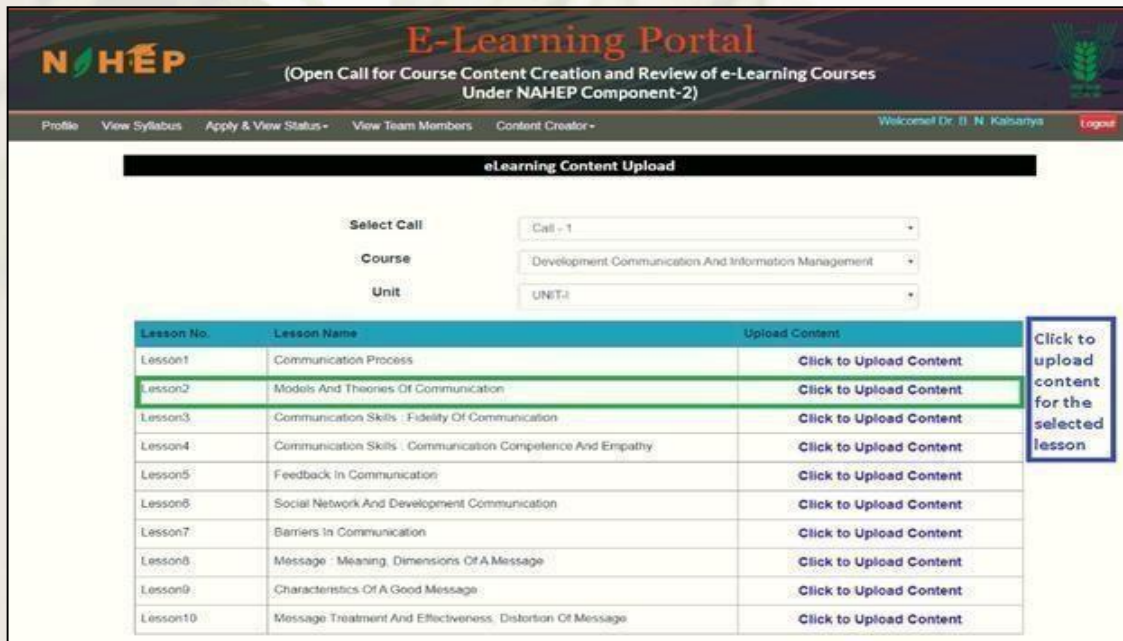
NAHEP

E-Learning Portal
(Open Call for Course Content Creation and Review of e-Learning Courses Under NAHEP Component-2)

Profile View Syllabus Apply & View Status▾ View Team Members Content Creator▾ Welcome! Dr. B. N. Kalsariya Logout

eLearning Content Upload

Select Call Call - 1
Course Development Communication And Information Management
Unit UNIT-I

| Lesson No. | Lesson Name | Upload Content |
|---|---|---|
| Lesson1 | Communication Process | Click to Upload Content |
| Lesson2 | Models And Theories Of Communication | Click to Upload Content |
| Lesson3 | Communication Skills : Fidelity Of Communication | Click to Upload Content |
| Lesson4 | Communication Skills : Communication Competence And Empathy | Click to Upload Content |
| Lesson5 | Feedback In Communication | Click to Upload Content |
| Lesson6 | Social Network And Development Communication | Click to Upload Content |
| Lesson7 | Barriers In Communication | Click to Upload Content |
| Lesson8 | Message : Meaning, Dimensions Of A Message | Click to Upload Content |
| Lesson9 | Characteristics Of A Good Message | Click to Upload Content |
| Lesson10 | Message Treatment And Effectiveness, Distortion Of Message | Click to Upload Content |

Click to upload content for the selected lesson